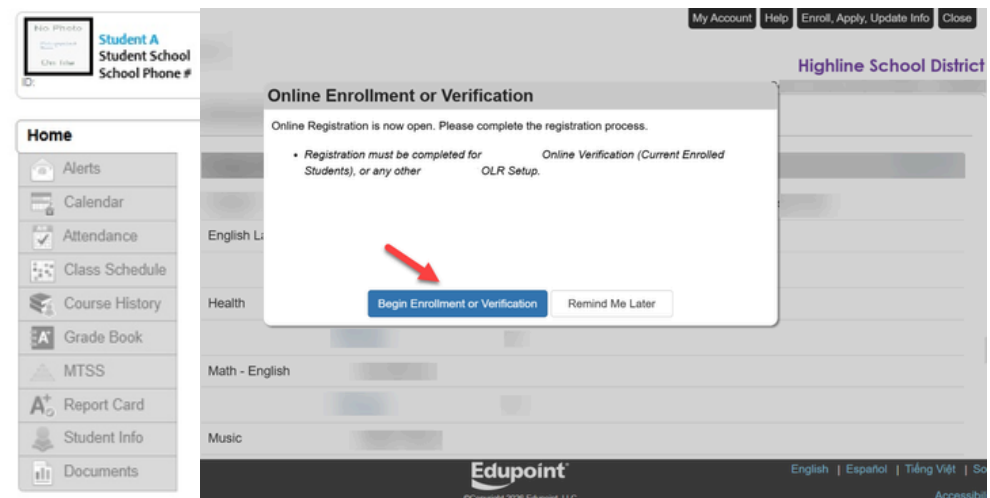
No Photo
On file
Student A
Student School
School Phone #
ID:

My Account | Help | Enroll, Apply, Update Info | Close

Highline School District

Home
Alerts
Calendar
Attendance
Class Schedule
Course History
Grade Book
MTSS
Report Card
Student Info
Documents

Online Enrollment or Verification

Online Registration is now open. Please complete the registration process.

• Registration must be completed for Online Verification (Current Enrolled Students), or any other OLR Setup.

Begin Enrollment or Verification | Remind Me Later

English La
Health
Math - English
Music

Edupoint
©Copyright 2025 Edupoint, LLC

English | Español | Tiếng Việt | So
Accessib